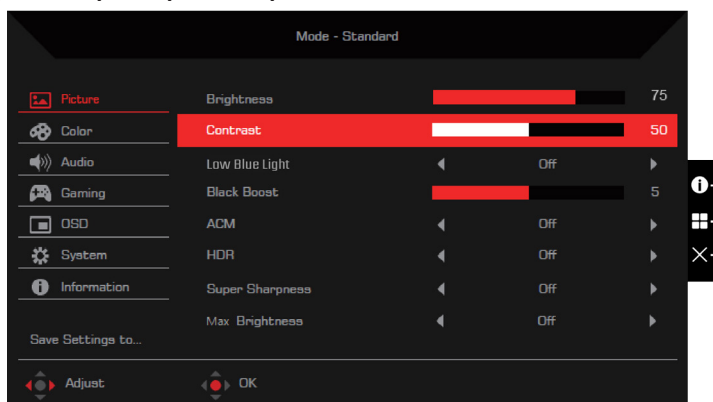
Mode - Standard

Picture
Color
Audio
Gaming
OSD
System
Information

Save Settings to...

| | |
|---|---|
| Brightness | 75 |
| Contrast | 50 |
| Low Blue Light | Off |
| Black Boost | 5 |
| ACM | Off |
| HDR | Off |
| Super Sharpness | Off |
| Max Brightness | Off |

Adjust
OK